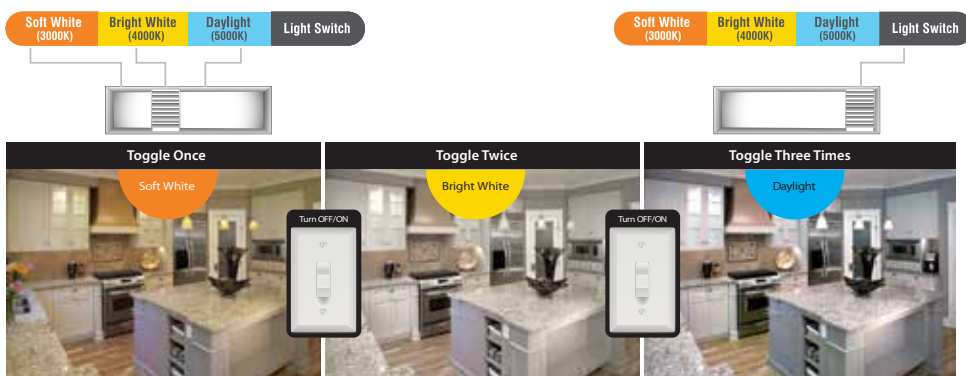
Soft White (3000K) | Bright White (4000K) | Daylight (5000K) | Light Switch

Soft White (3000K) | Bright White (4000K) | Daylight (5000K) | Light Switch

Toggle Once

Soft White

Toggle Twice

Bright White

Toggle Three Times

Daylight

Turn OFF/ON

Turn OFF/ON